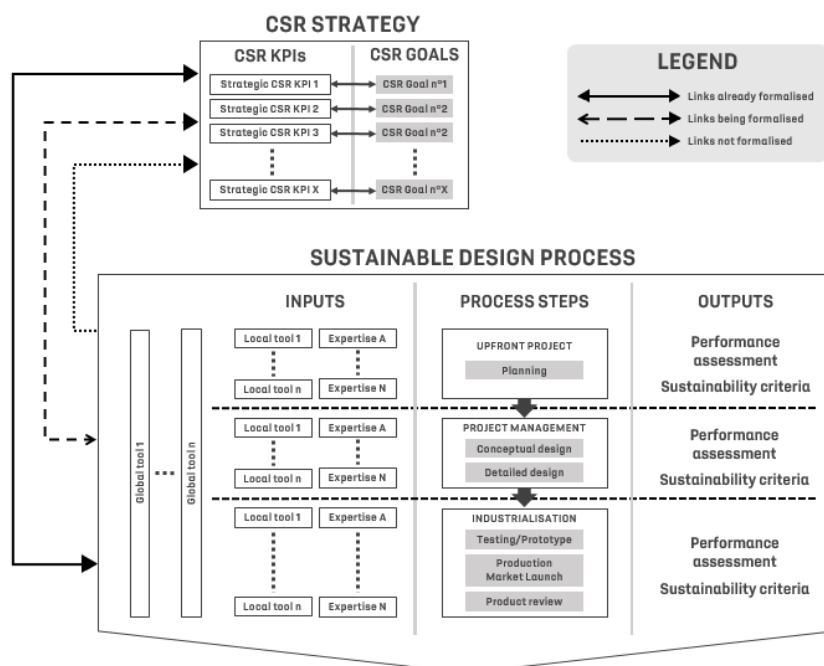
CSR STRATEGY

CSR KPIs

CSR GOALS

Strategic CSR KPI 1

CSR Goal n°1

Strategic CSR KPI 2

CSR Goal n°2

Strategic CSR KPI 3

CSR Goal n°2

Strategic CSR KPI X

CSR Goal n°X

LEGEND

Links already formalised

Links being formalised

Links not formalised

SUSTAINABLE DESIGN PROCESS

INPUTS

PROCESS STEPS

OUTPUTS

Global tool 1

Global tool n

Local tool 1

Expertise A

Local tool n

Expertise N

UPFRONT PROJECT

Planning

Performance assessment

Sustainability criteria

Local tool 1

Expertise A

Local tool n

Expertise N

PROJECT MANAGEMENT

Conceptual design

Detailed design

Performance assessment

Sustainability criteria

Local tool 1

Expertise A

Local tool n

Expertise N

INDUSTRIALISATION

Testing/Prototype

Production Market Launch

Product review

Performance assessment

Sustainability criteria